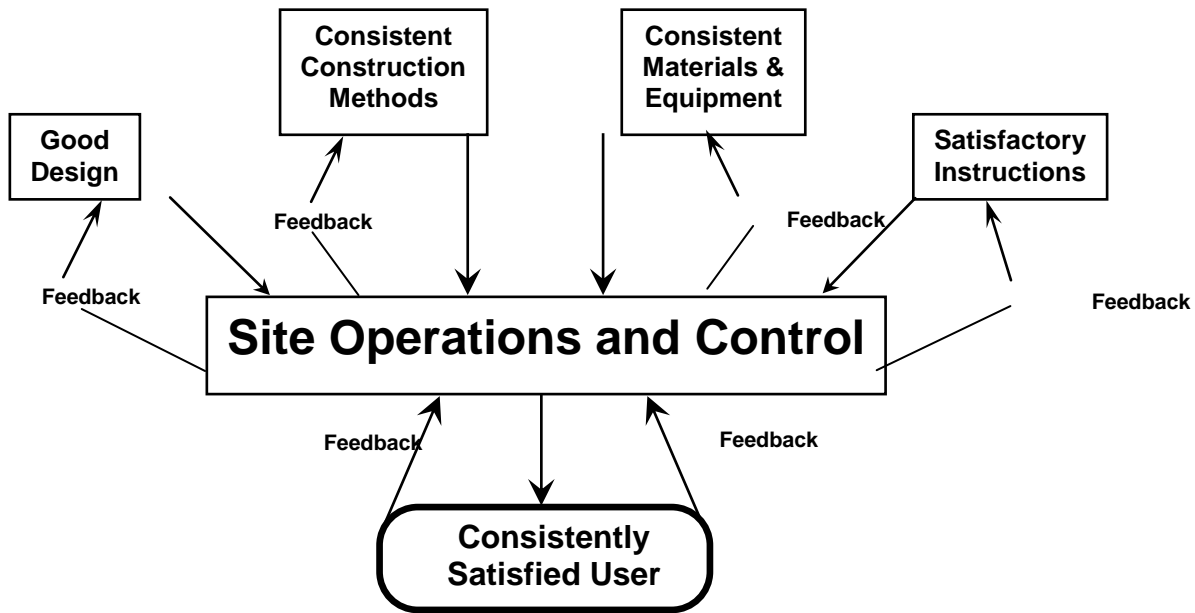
Consistent Construction Methods

Consistent Materials & Equipment

Good Design

Satisfactory Instructions

Feedback

Feedback

Feedback

Feedback

Site Operations and Control

Feedback

Feedback

Consistently Satisfied User